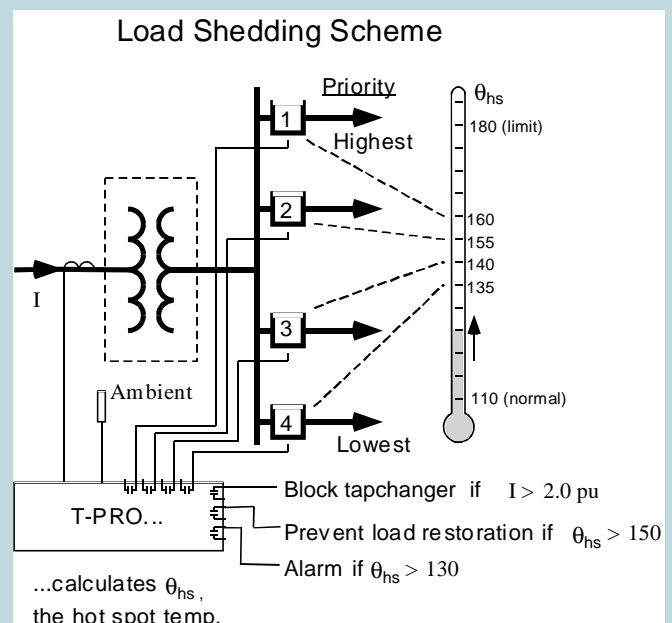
Load Shedding Scheme

Priority

$\theta_{hs}$

1

Highest

180 (limit)

2

160

155

140

135

I

3

Ambient

110 (normal)

4

Lowest

T-PRO...

Block tapchanger if $I > 2.0$ pu

Prevent load restoration if $\theta_{hs} > 150$

Alarm if $\theta_{hs} > 130$

...calculates $\theta_{hs}$, the hot spot temp.